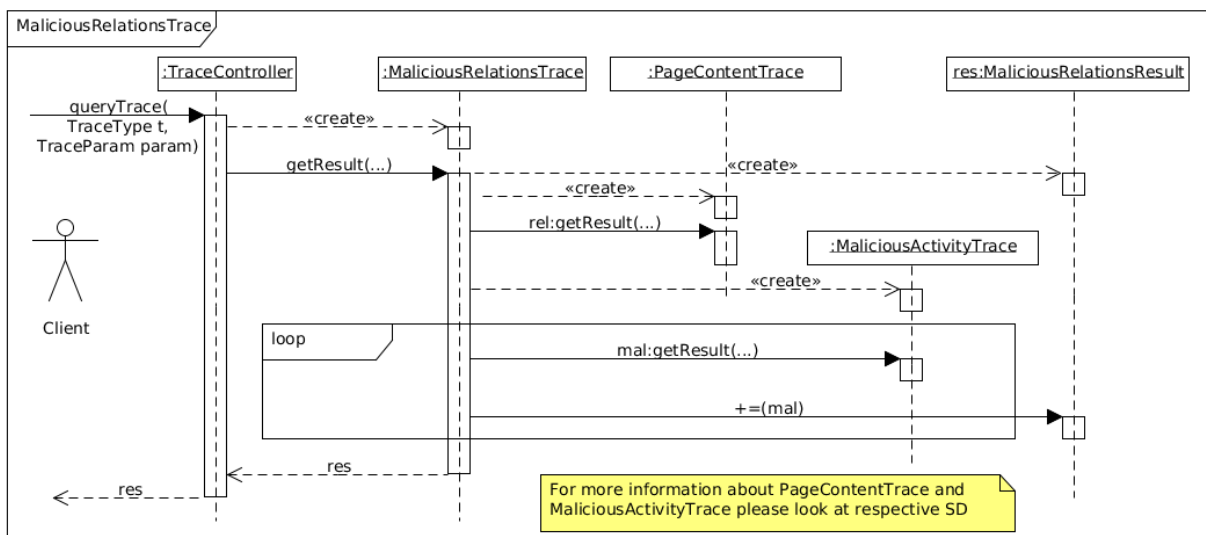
MaliciousRelationsTrace

:TraceController

:MaliciousRelationsTrace

:PageContentTrace

res:MaliciousRelationsResult

queryTrace( TraceType t, TraceParam param)

«create»

getResult(...)

«create»

«create»

rel:getResult(...)

:MaliciousActivityTrace

Client

«create»

loop

mal:getResult(...)

+=(mal)

res

res

For more information about PageContentTrace and MaliciousActivityTrace please look at respective SD